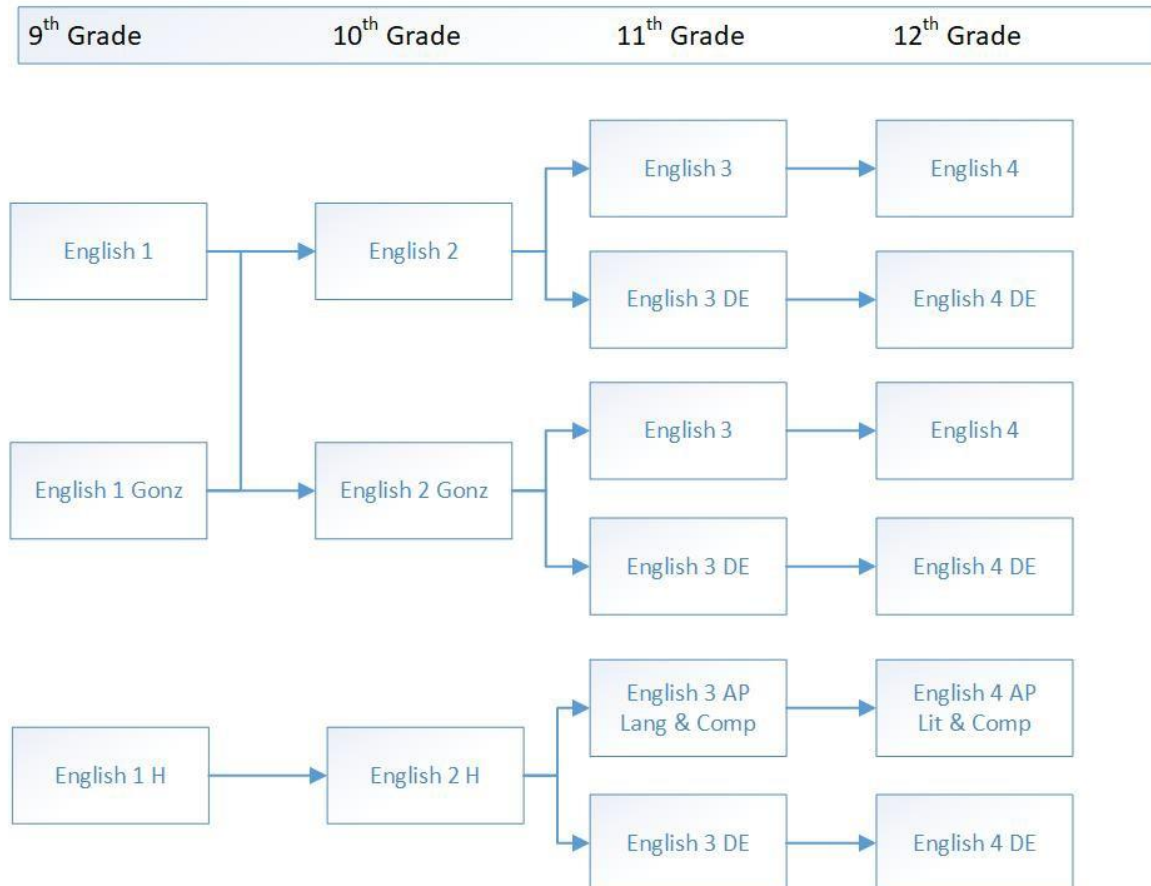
9$^{th}$ Grade 10$^{th}$ Grade 11$^{th}$ Grade 12$^{th}$ Grade

English 3
English 4
English 1
English 2
English 3 DE
English 4 DE
English 3
English 4
English 1 Gonz
English 2 Gonz
English 3 DE
English 4 DE
English 3 AP Lang & Comp
English 4 AP Lit & Comp
English 1 H
English 2 H
English 3 DE
English 4 DE